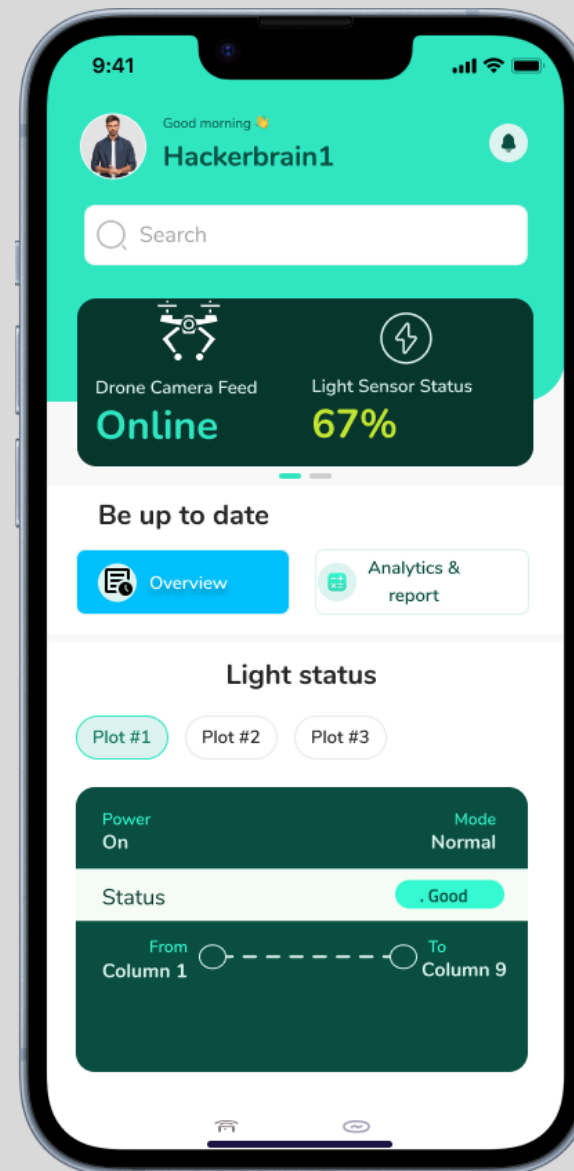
9:41

Good morning 👋
Hackerbrain1

Search

Drone Camera Feed
Online

Light Sensor Status
67%

Be up to date

Overview

Analytics & report

Light status

Plot #1
Plot #2
Plot #3

Power
On

Mode
Normal

Status
. Good

From
Column 1

To
Column 9